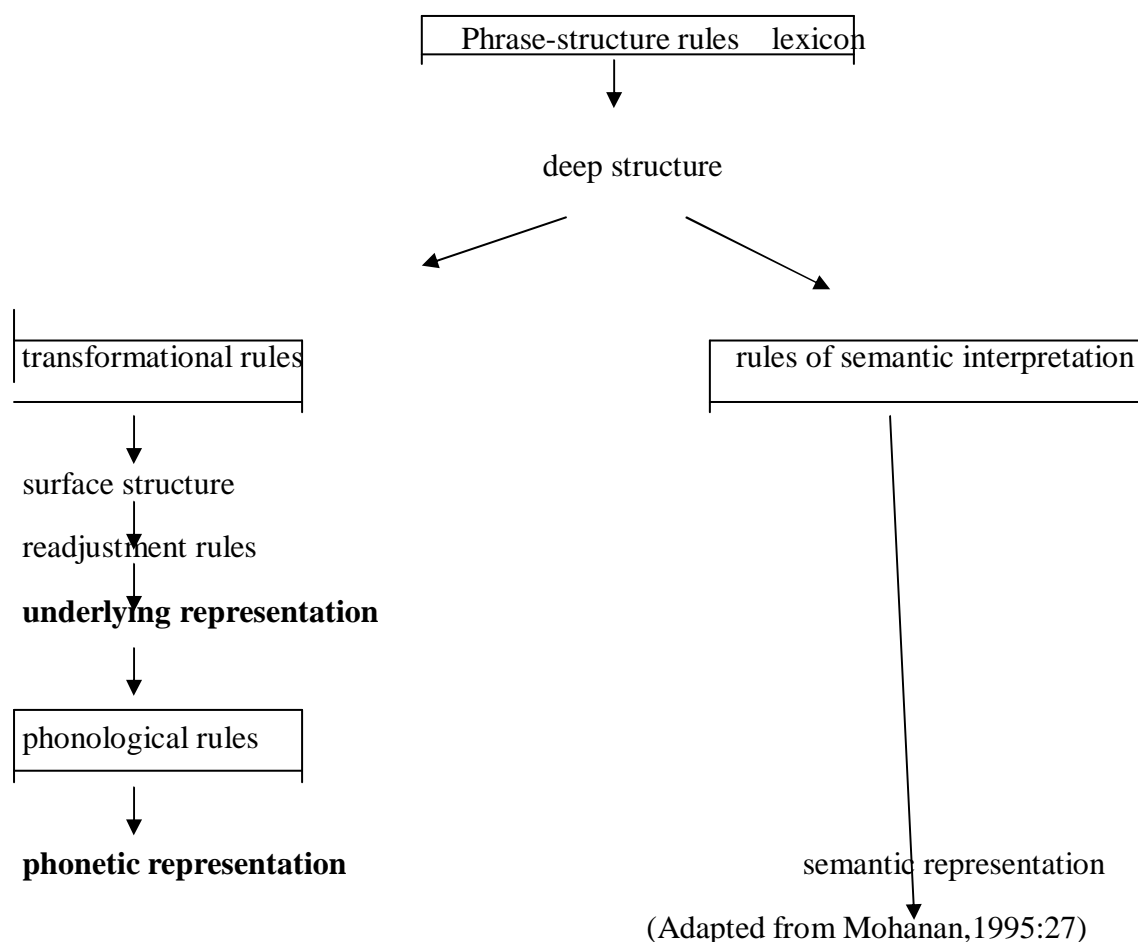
Phrase-structure rules lexicon

deep structure

transformational rules

rules of semantic interpretation

surface structure

readjustment rules

**underlying representation**

phonological rules

**phonetic representation**

semantic representation

(Adapted from Mohanan,1995:27)